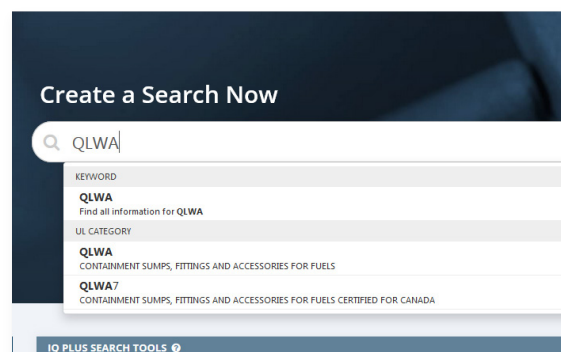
Create a Search Now

QLWA

KEYWORD

QLWA
Find all information for QLWA

UL CATEGORY

QLWA
CONTAINMENT SUMPS, FITTINGS AND ACCESSORIES FOR FUELS

QLWA7
CONTAINMENT SUMPS, FITTINGS AND ACCESSORIES FOR FUELS CERTIFIED FOR CANADA

IQ PLUS SEARCH TOOLS